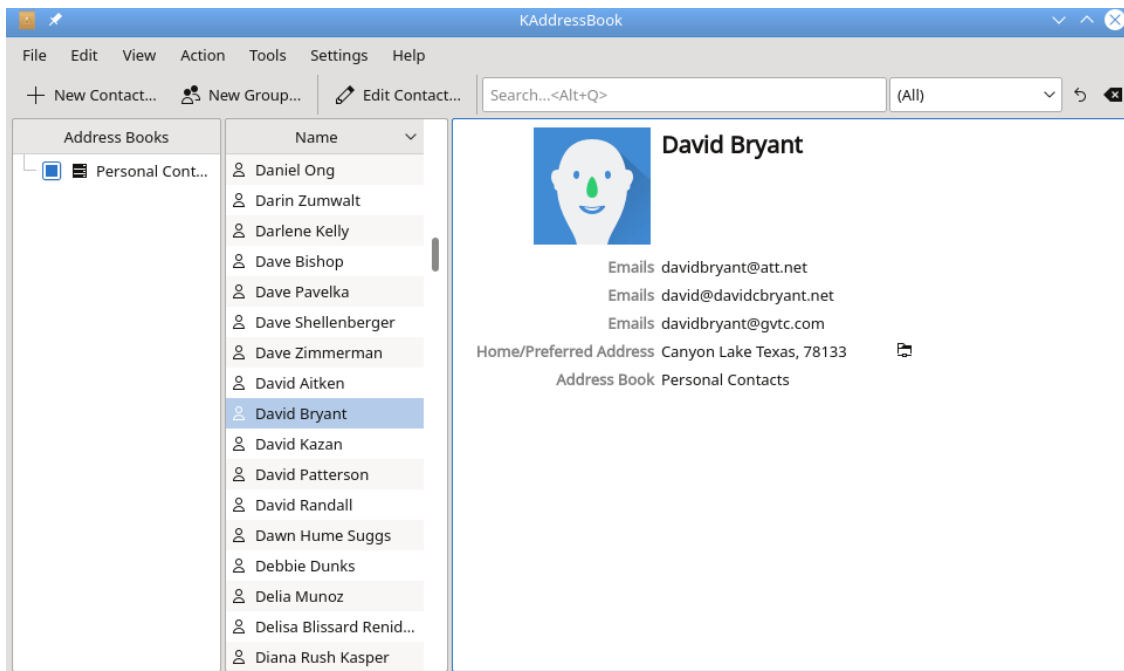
KAddressBook

File Edit View Action Tools Settings Help

New Contact... New Group... Edit Contact... Search...<Alt+Q> (All)

Address Books

Personal Cont...

Name

Daniel Ong
Darin Zumwalt
Darlene Kelly
Dave Bishop
Dave Pavelka
Dave Shellenberger
Dave Zimmerman
David Aitken
David Bryant
David Kazan
David Patterson
David Randall
Dawn Hume Suggs
Debbie Dunks
Delia Munoz
Delisa Blissard Renid...
Diana Rush Kasper

David Bryant

Emails davidbryant@att.net
Emails david@davidcbryant.net
Emails davidbryant@gvtc.com
Home/Preferred Address Canyon Lake Texas, 78133
Address Book Personal Contacts